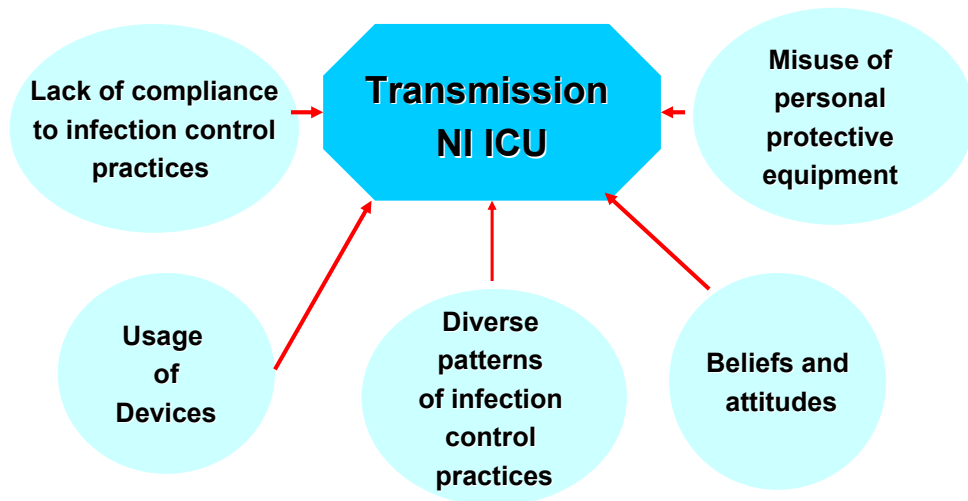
Transmission NI ICU

Lack of compliance to infection control practices

Misuse of personal protective equipment

Usage of Devices

Diverse patterns of infection control practices

Beliefs and attitudes